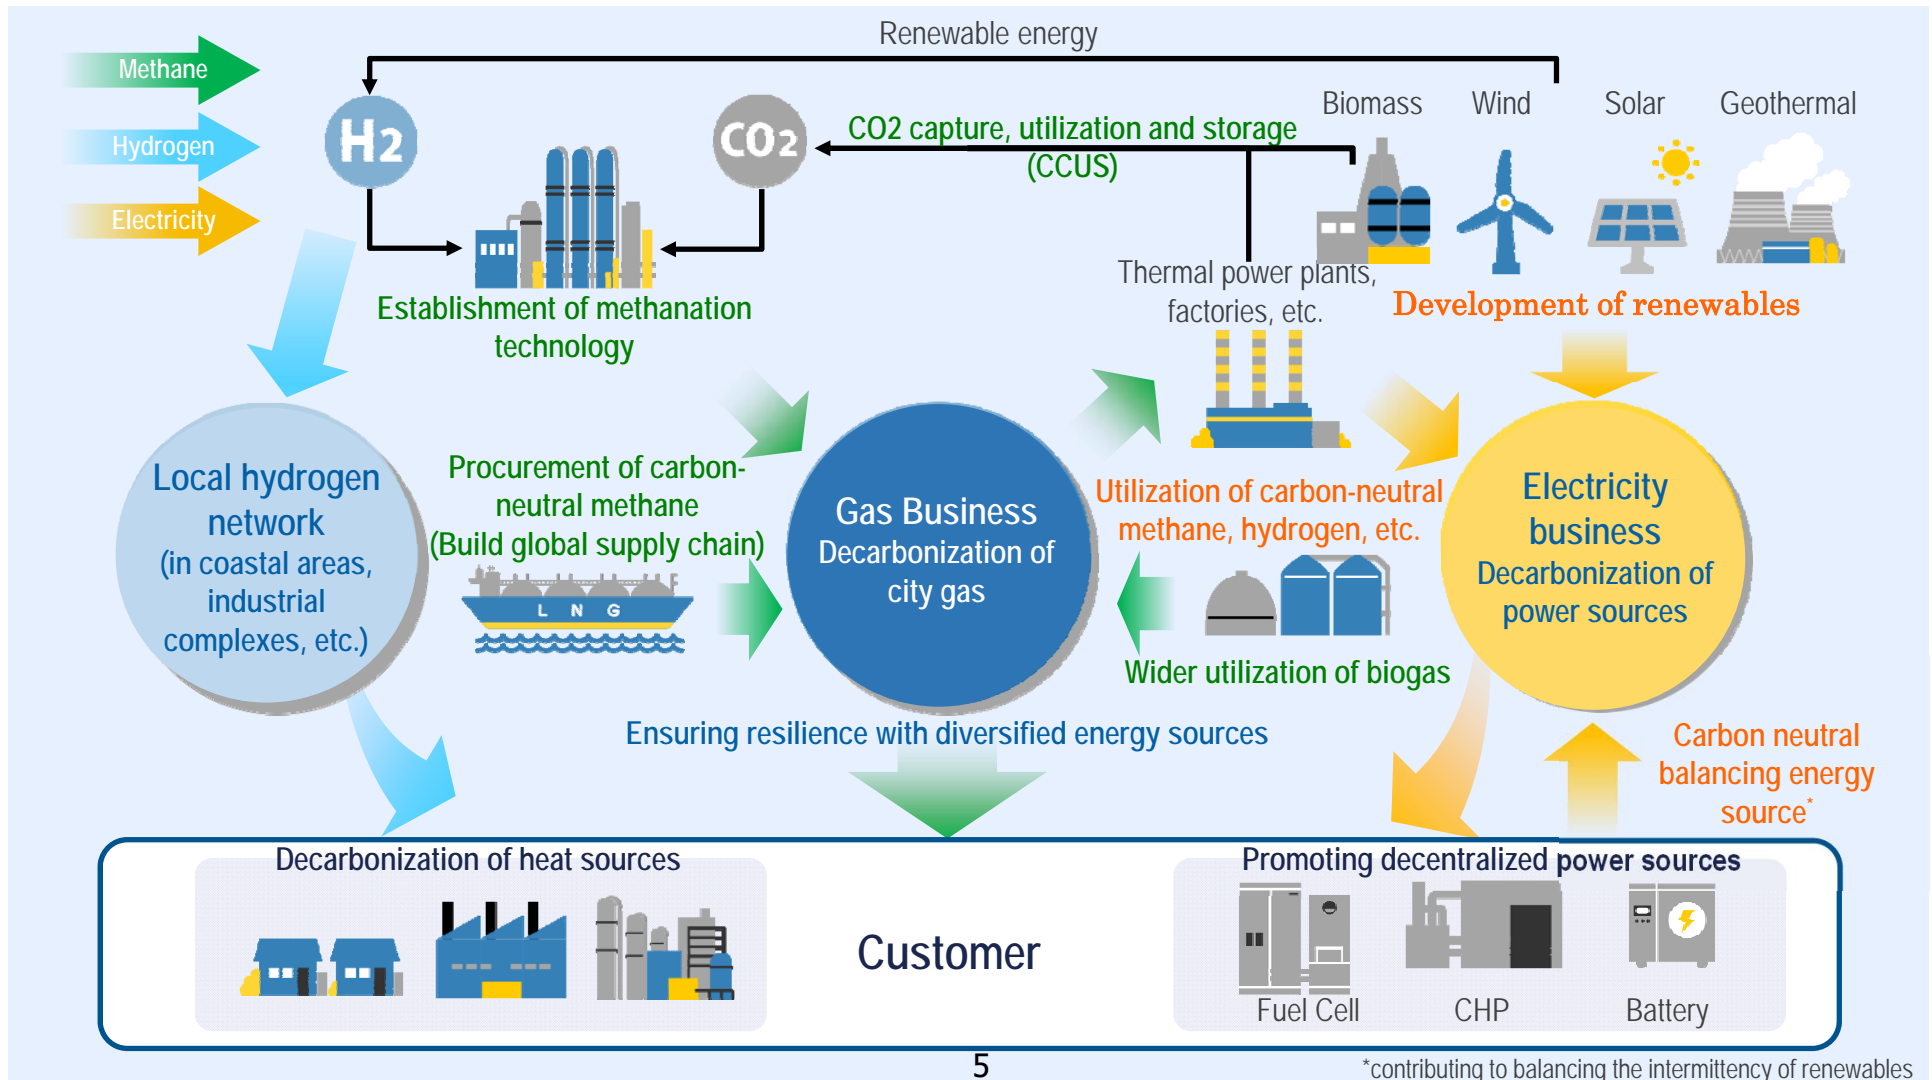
Methane
Hydrogen
Electricity

Renewable energy

$H_2$

$CO_2$

CO2 capture, utilization and storage (CCUS)

Biomass Wind Solar Geothermal

Establishment of methanation technology

Thermal power plants, factories, etc.

Development of renewables

Local hydrogen network (in coastal areas, industrial complexes, etc.)

Procurement of carbon-neutral methane (Build global supply chain)

L N G

Gas Business Decarbonization of city gas

Utilization of carbon-neutral methane, hydrogen, etc.

Electricity business Decarbonization of power sources

Wider utilization of biogas

Ensuring resilience with diversified energy sources

Carbon neutral balancing energy source*

Decarbonization of heat sources

Customer

Promoting decentralized power sources

Fuel Cell CHP Battery

5

*contributing to balancing the intermittency of renewables